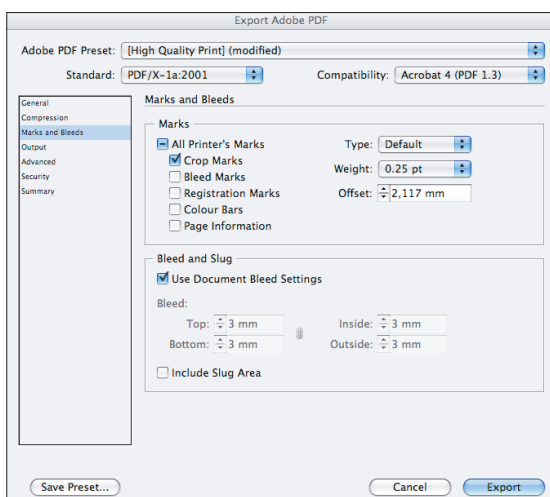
Export Adobe PDF

Adobe PDF Preset: [High Quality Print] (modified)

Standard: PDF/X-1a:2001

Compatibility: Acrobat 4 (PDF 1.3)

General
Compression
Marks and Bleeds
Output
Advanced
Security
Summary

Marks and Bleeds

Marks

All Printer's Marks
Crop Marks
Bleed Marks
Registration Marks
Colour Bars
Page Information

Type: Default
Weight: 0.25 pt
Offset: 2,117 mm

Bleed and Slug

Use Document Bleed Settings

Bleed:

Top: 3 mm
Bottom: 3 mm
Inside: 3 mm
Outside: 3 mm

Include Slug Area

Save Preset...

Cancel

Export